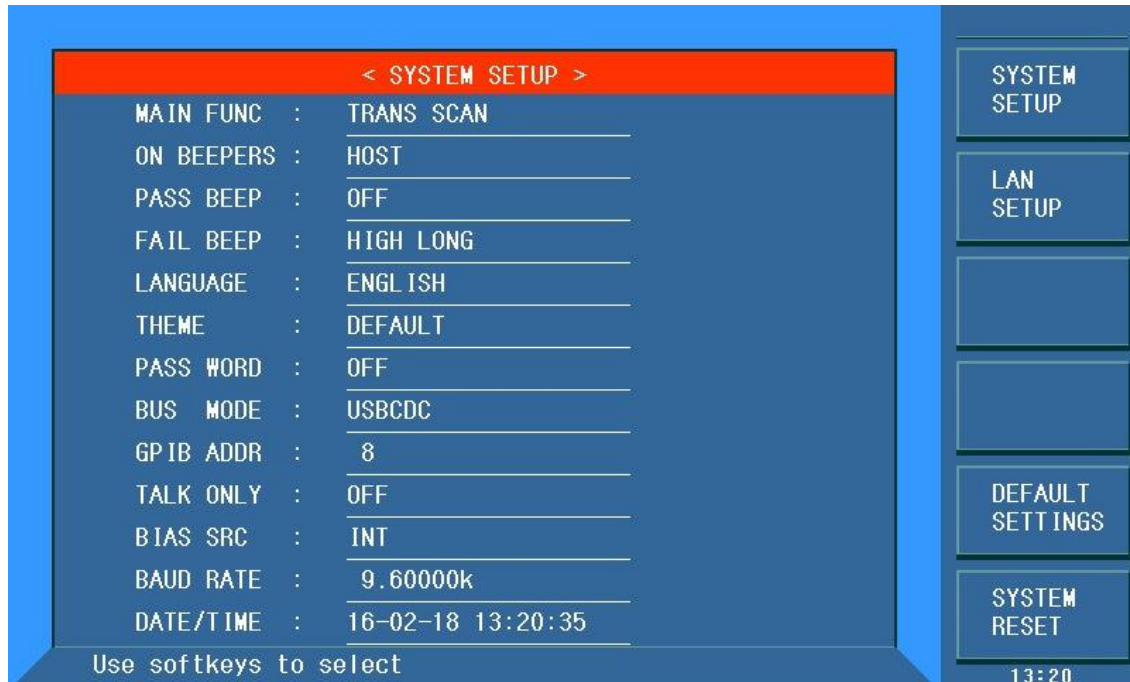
< SYSTEM SETUP >

| | | |
|---|---|---|
| MAIN FUNC | : | TRANS SCAN |
| ON BEEPERS | : | HOST |
| PASS BEEP | : | OFF |
| FAIL BEEP | : | HIGH LONG |
| LANGUAGE | : | ENGLISH |
| THEME | : | DEFAULT |
| PASS WORD | : | OFF |
| BUS MODE | : | USBCDC |
| GPIB ADDR | : | 8 |
| TALK ONLY | : | OFF |
| BIAS SRC | : | INT |
| BAUD RATE | : | 9.60000k |
| DATE/TIME | : | 16-02-18 13:20:35 |

Use softkeys to select

SYSTEM SETUP

LAN SETUP

DEFAULT SETTINGS

SYSTEM RESET

13:20